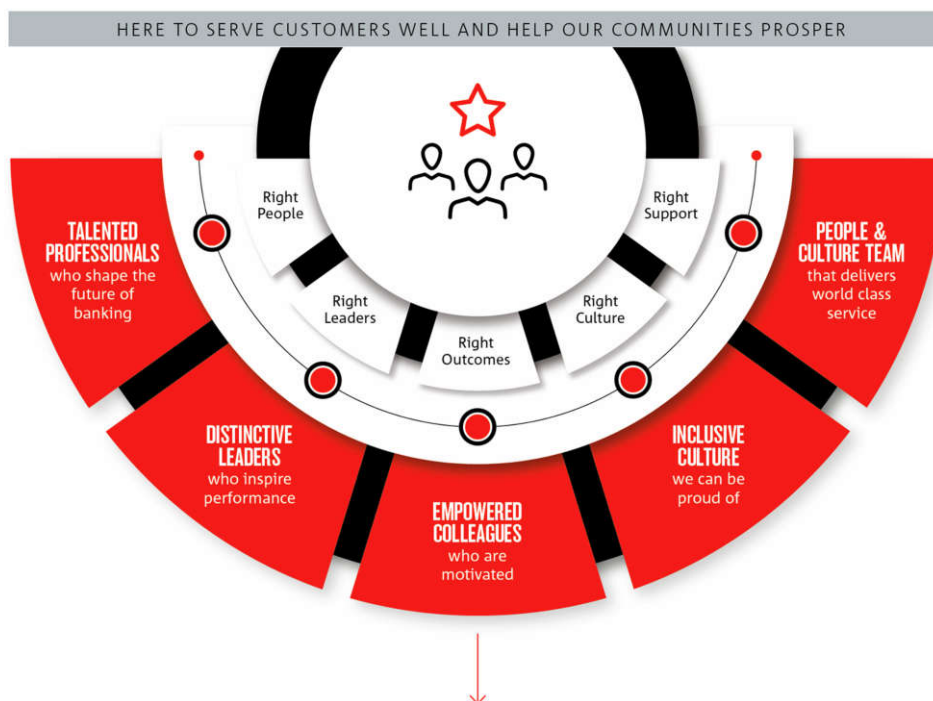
HERE TO SERVE CUSTOMERS WELL AND HELP OUR COMMUNITIES PROSPER

Right People

Right Leaders

Right Outcomes

Right Culture

Right Support

TALENTED PROFESSIONALS who shape the future of banking

DISTINCTIVE LEADERS who inspire performance

EMPOWERED COLLEAGUES who are motivated

INCLUSIVE CULTURE we can be proud of

PEOPLE & CULTURE TEAM that delivers world class service